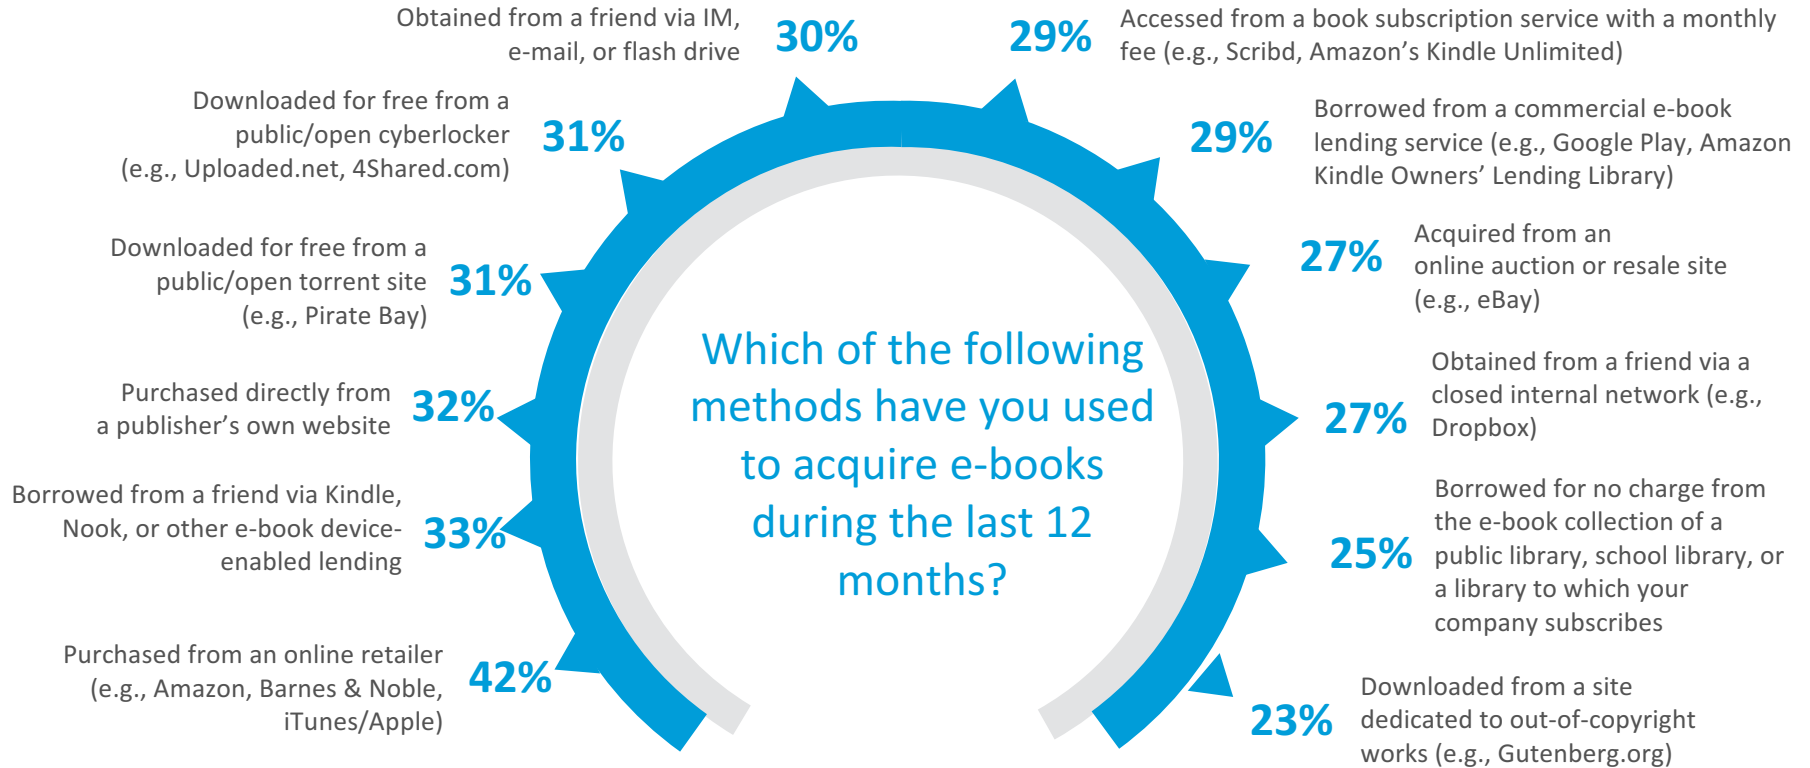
Which of the following methods have you used to acquire e-books during the last 12 months?

Obtained from a friend via IM, e-mail, or flash drive 30%

29% Accessed from a book subscription service with a monthly fee (e.g., Scribd, Amazon's Kindle Unlimited)

Downloaded for free from a public/open cyberlocker (e.g., Uploaded.net, 4Shared.com) 31%

29% Borrowed from a commercial e-book lending service (e.g., Google Play, Amazon Kindle Owners' Lending Library)

Downloaded for free from a public/open torrent site (e.g., Pirate Bay) 31%

27% Acquired from an online auction or resale site (e.g., eBay)

Purchased directly from a publisher's own website 32%

27% Obtained from a friend via a closed internal network (e.g., Dropbox)

Borrowed from a friend via Kindle, Nook, or other e-book device-enabled lending 33%

25% Borrowed for no charge from the e-book collection of a public library, school library, or a library to which your company subscribes

Purchased from an online retailer (e.g., Amazon, Barnes & Noble, iTunes/Apple) 42%

23% Downloaded from a site dedicated to out-of-copyright works (e.g., Gutenberg.org)